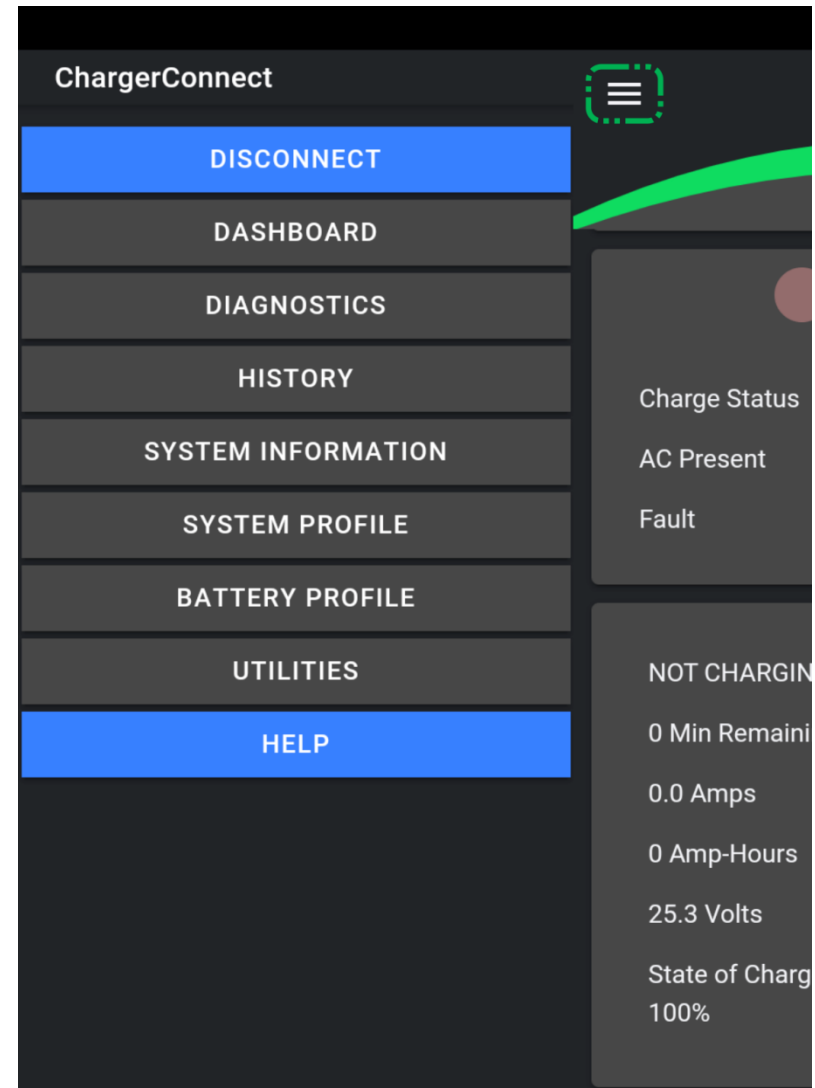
ChargerConnect

DISCONNECT

DASHBOARD

DIAGNOSTICS

HISTORY

SYSTEM INFORMATION

SYSTEM PROFILE

BATTERY PROFILE

UTILITIES

HELP

Charge Status

AC Present

Fault

NOT CHARGIN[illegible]

0 Min Remaini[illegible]

0.0 Amps

0 Amp-Hours

25.3 Volts

State of Charg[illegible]
100%